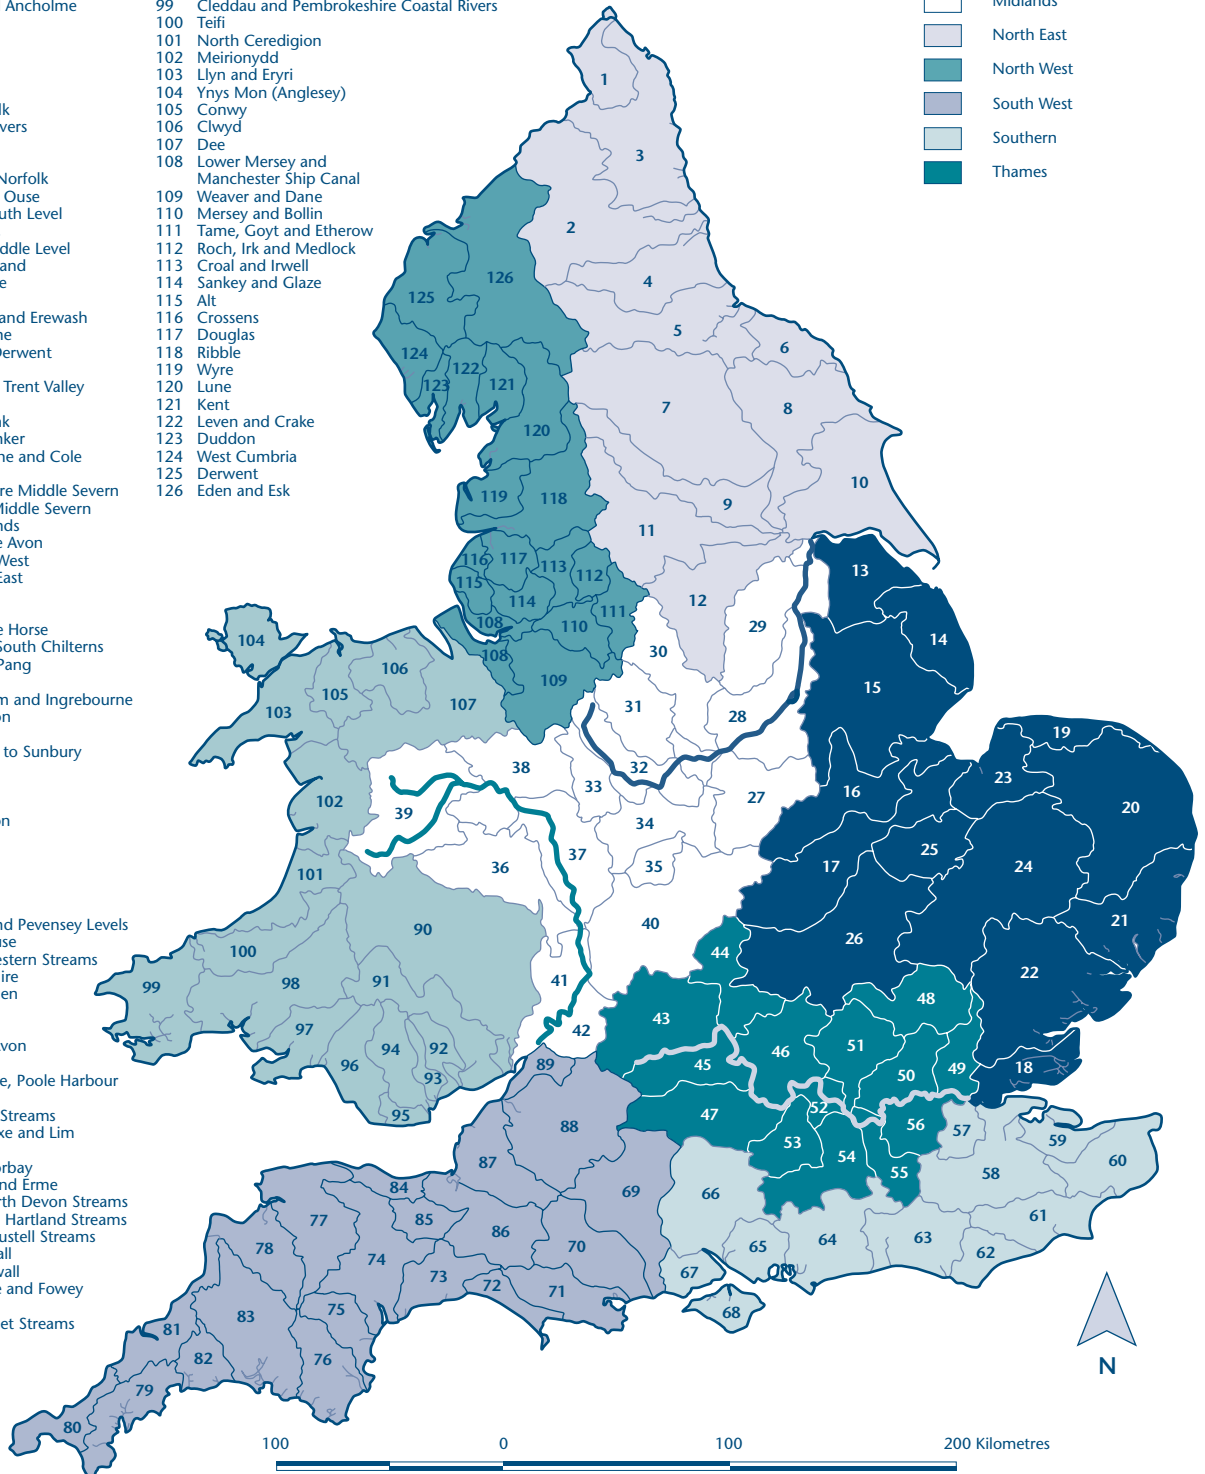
Ancholme
lk
vers
Norfolk
Ouse
uth Level
ddle Level
and
e
and Erewash
ne
Derwent
Trent Valley
k
ker
ne and Cole
re Middle Severn
Middle Severn
nds
e Avon
West
East
e Horse
South Chilterns
Pang
m and Ingrebourne
on
to Sunbury
n
nd Pevensey Levels
use
estern Streams
ire
en
von
e, Poole Harbour
Streams
ke and Lim
rbay
nd Erme
rth Devon Streams
Hartland Streams
ustell Streams
all
wall
e and Fowey
et Streams

99 Cleddau and Pembrokeshire Coastal Rivers
100 Teifi
101 North Ceredigion
102 Meirionydd
103 Llyn and Eryri
104 Ynys Mon (Anglesey)
105 Conwy
106 Clwyd
107 Dee
108 Lower Mersey and Manchester Ship Canal
109 Weaver and Dane
110 Mersey and Bollin
111 Tame, Goyt and Etherow
112 Roch, Irk and Medlock
113 Croal and Irwell
114 Sankey and Glaze
115 Alt
116 Crossens
117 Douglas
118 Ribble
119 Wyre
120 Lune
121 Kent
122 Leven and Crake
123 Duddon
124 West Cumbria
125 Derwent
126 Eden and Esk

Midlands
North East
North West
South West
Southern
Thames

1 3 2 4 5 6 7 8 10 9 11 12 13 14 15 16 17 19 20 23 24 25 26 21 22 18 27 28 29 30 31 32 33 34 35 36 37 38 39 40 41 42 43 44 45 46 47 48 49 50 51 52 53 54 55 56 57 58 59 60 61 62 63 64 65 66 67 68 69 70 71 72 73 74 75 76 77 78 79 80 81 82 83 84 85 86 87 88 89 90 91 92 93 94 95 96 97 98 99 100 101 102 103 104 105 106 107 108 108 109 110 111 112 113 114 115 116 117 118 119 120 121 122 123 124 125 126

N

100 0 100 200 Kilometres